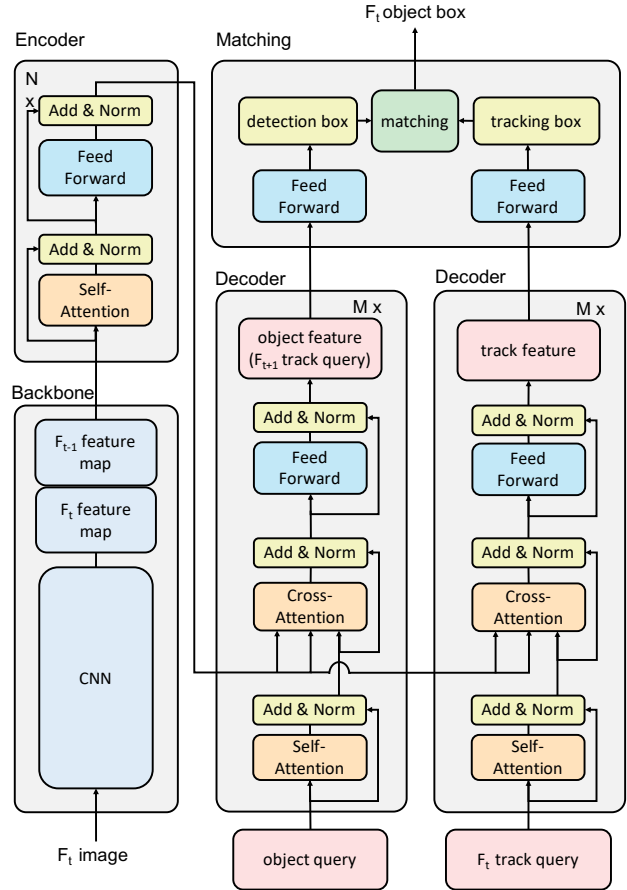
$F_t$ object box

Encoder

N x

Add & Norm

Feed Forward

Add & Norm

Self-Attention

Backbone

$F_{t-1}$ feature map

$F_t$ feature map

CNN

$F_t$ image

Matching

detection box

matching

tracking box

Feed Forward

Feed Forward

Decoder

M x

object feature ($F_{t+1}$ track query)

Add & Norm

Feed Forward

Add & Norm

Cross-Attention

Add & Norm

Self-Attention

object query

Decoder

M x

track feature

Add & Norm

Feed Forward

Add & Norm

Cross-Attention

Add & Norm

Self-Attention

$F_t$ track query